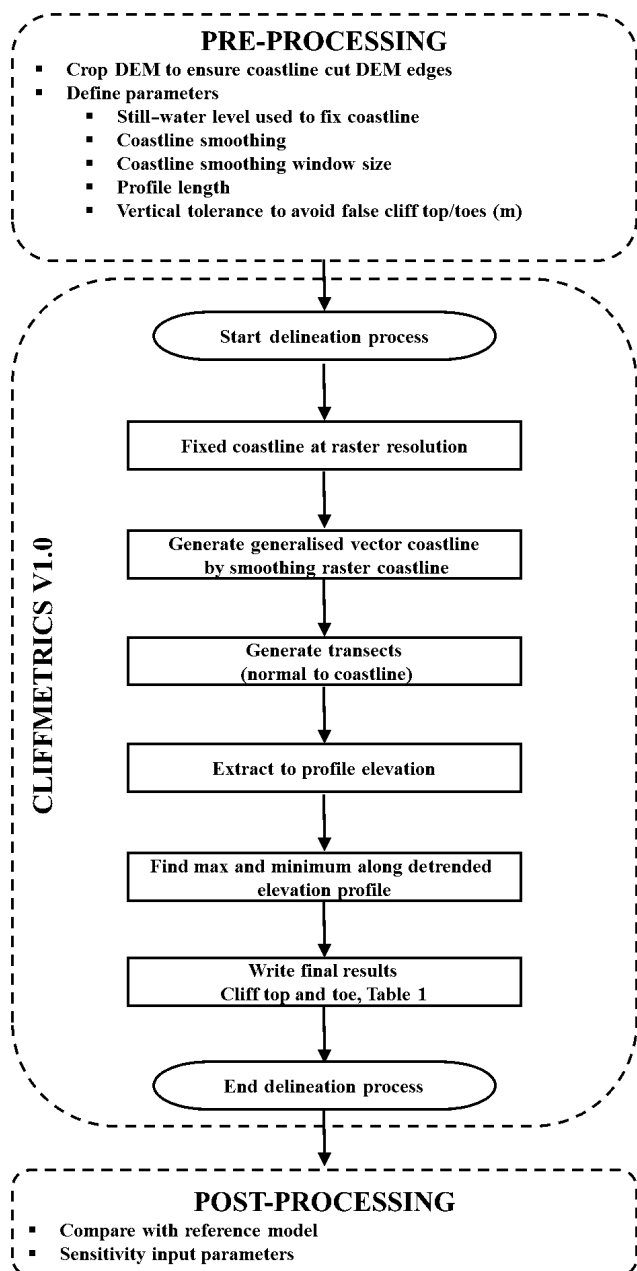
PRE-PROCESSING

- Crop DEM to ensure coastline cut DEM edges
- Define parameters
  - Still-water level used to fix coastline
  - Coastline smoothing
  - Coastline smoothing window size
  - Profile length
  - Vertical tolerance to avoid false cliff top/toes (m)

CLIFFMETRICS V1.0

Start delineation process

Fixed coastline at raster resolution

Generate generalised vector coastline by smoothing raster coastline

Generate transects (normal to coastline)

Extract to profile elevation

Find max and minimum along detrended elevation profile

Write final results Cliff top and toe, Table 1

End delineation process

POST-PROCESSING

- Compare with reference model
- Sensitivity input parameters